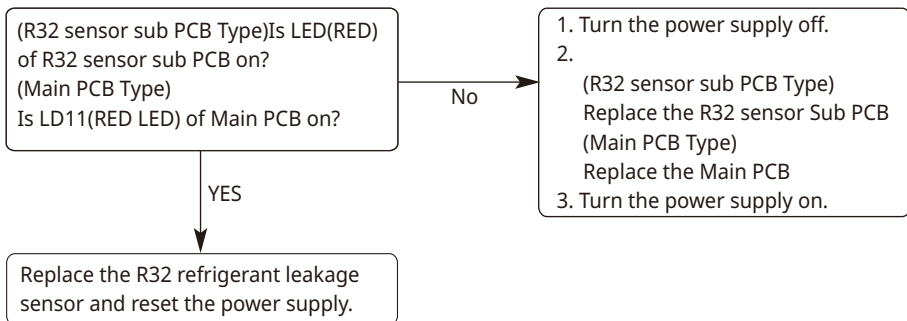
(R32 sensor sub PCB Type)Is LED(RED) of R32 sensor sub PCB on?
(Main PCB Type)
Is LD11(RED LED) of Main PCB on?

No

1. Turn the power supply off.
2.
(R32 sensor sub PCB Type)
Replace the R32 sensor Sub PCB
(Main PCB Type)
Replace the Main PCB
3. Turn the power supply on.

YES

Replace the R32 refrigerant leakage sensor and reset the power supply.